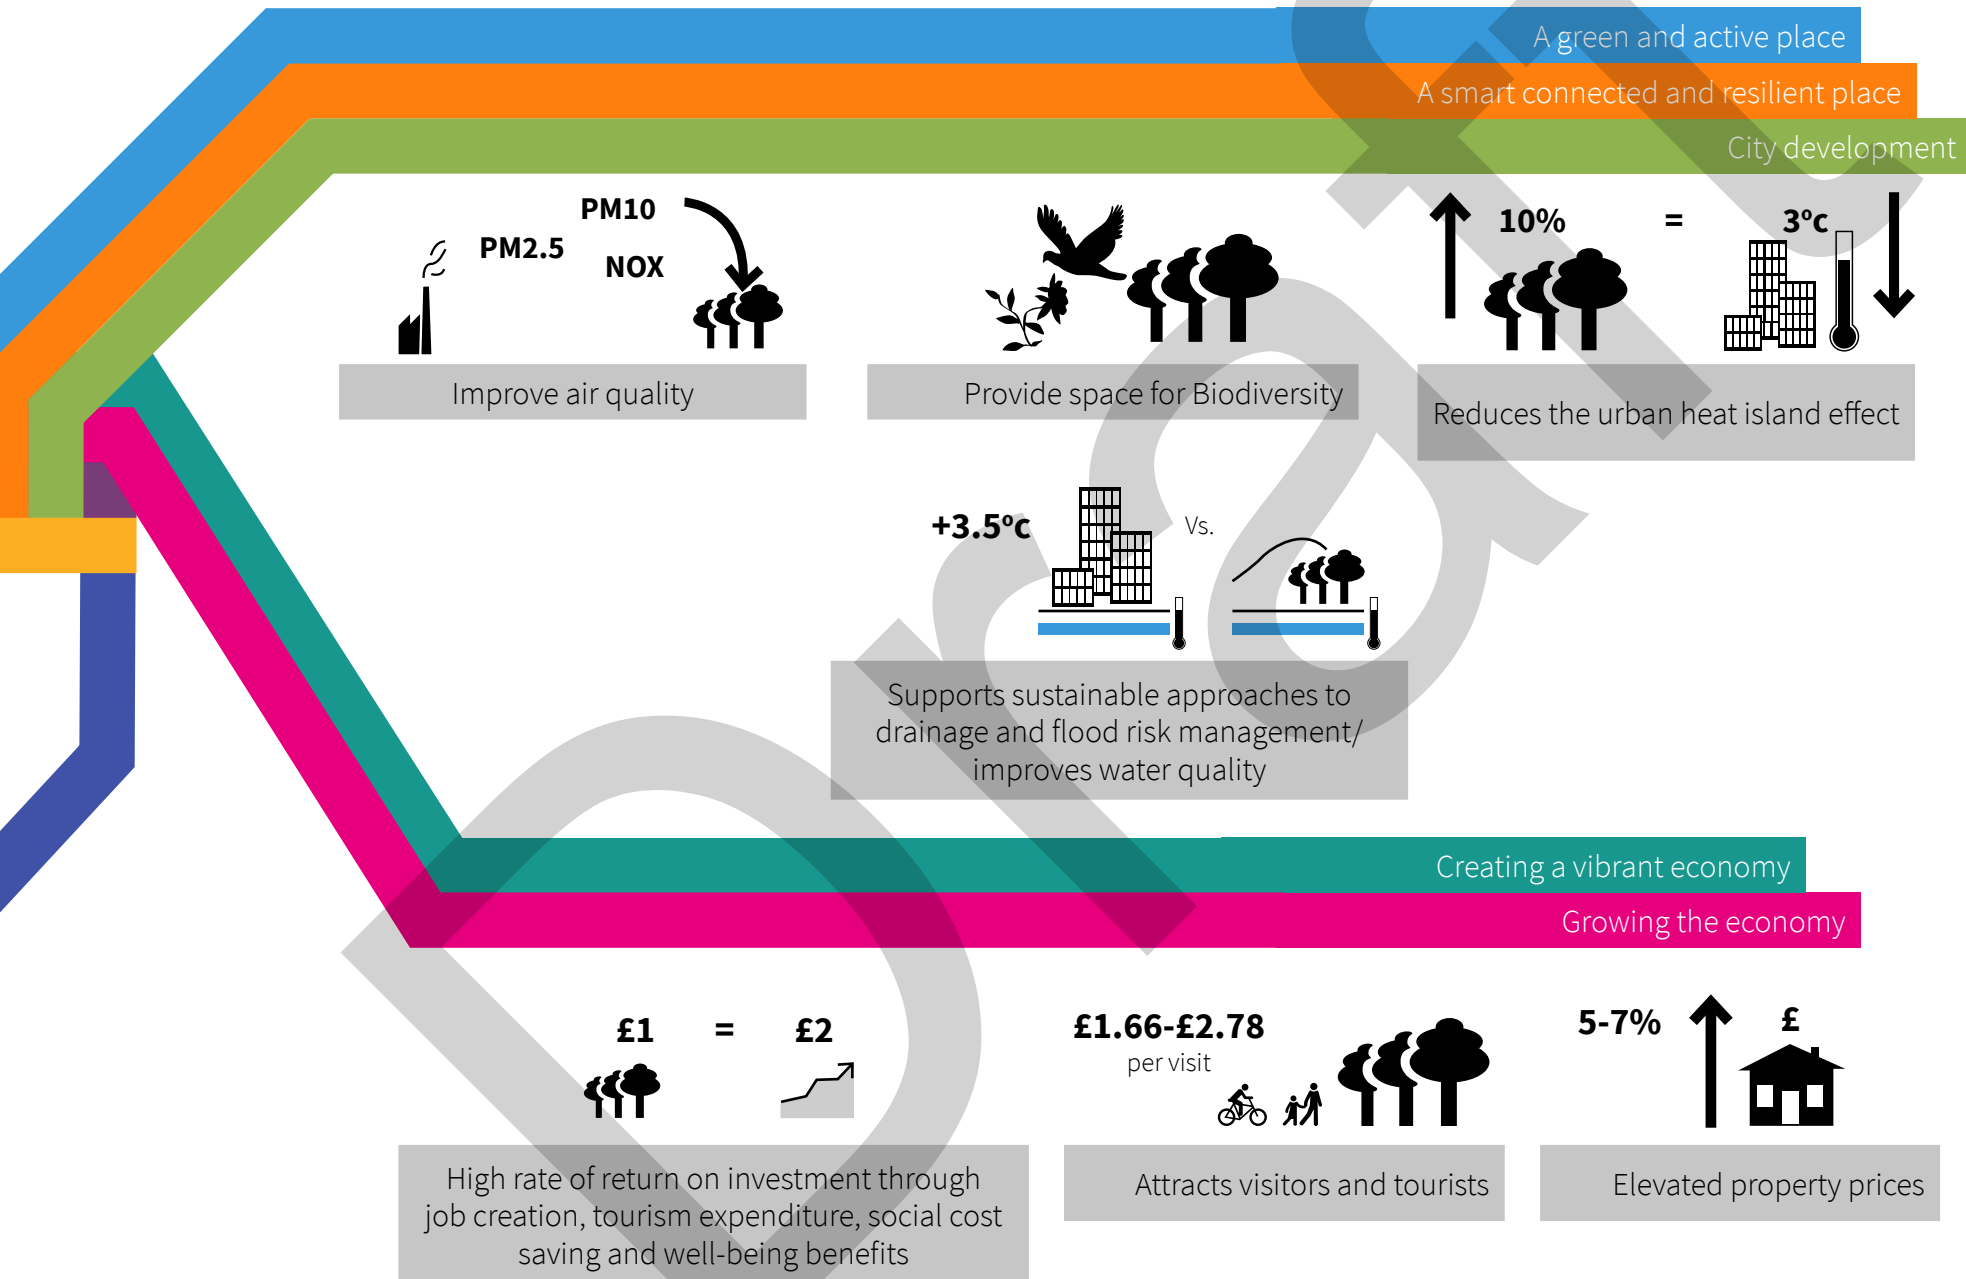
A green and active place

A smart connected and resilient place

City development

PM10

PM2.5

NOX

Improve air quality

Provide space for Biodiversity

10% = 3°c

Reduces the urban heat island effect

+3.5°c

Vs.

Supports sustainable approaches to drainage and flood risk management/ improves water quality

Creating a vibrant economy

Growing the economy

£1 = £2

High rate of return on investment through job creation, tourism expenditure, social cost saving and well-being benefits

£1.66-£2.78
per visit

Attracts visitors and tourists

5-7%

£

Elevated property prices